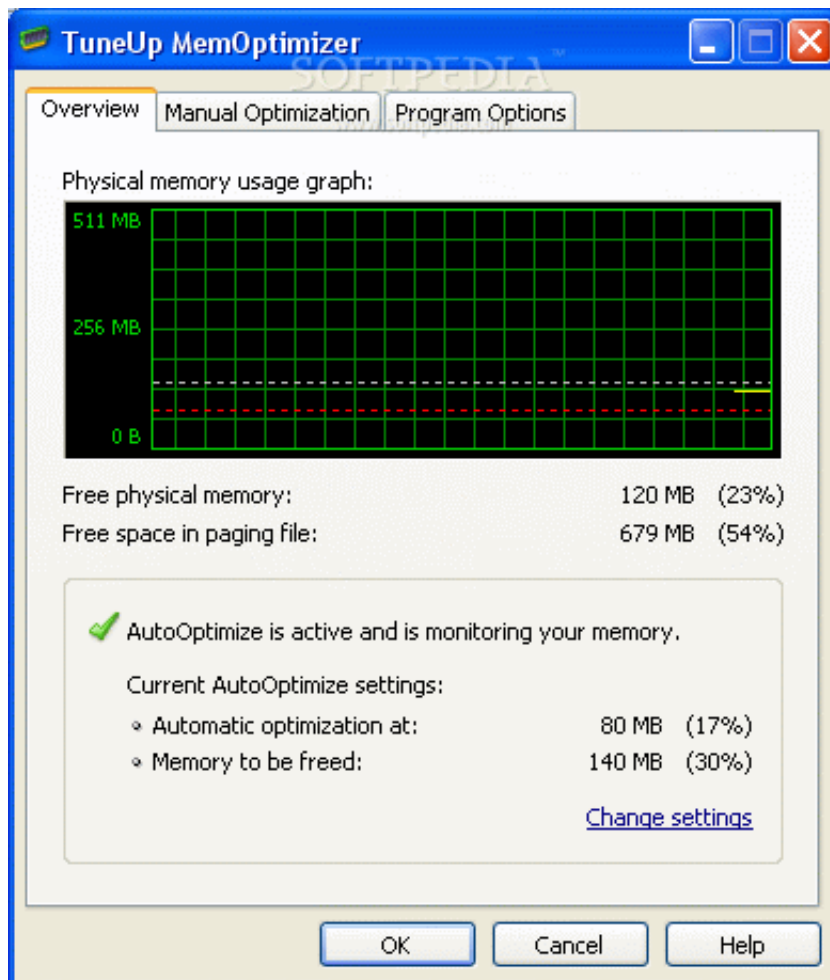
TuneUp MemOptimizer
SOFTPEDIA™
www.softpedia.com

Overview | Manual Optimization | Program Options

Physical memory usage graph:

511 MB
256 MB
0 B

Free physical memory: 120 MB (23%)
Free space in paging file: 679 MB (54%)

AutoOptimize is active and is monitoring your memory.

Current AutoOptimize settings:
• Automatic optimization at: 80 MB (17%)
• Memory to be freed: 140 MB (30%)

Change settings

OK | Cancel | Help